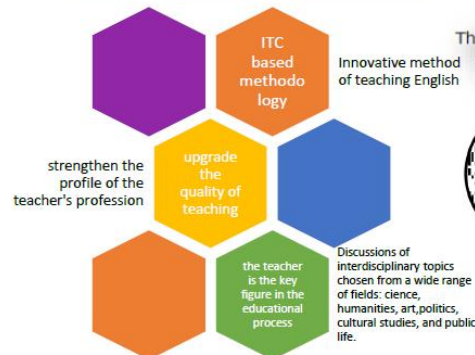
ITC based methodology

Innovative method of teaching English

Th

strengthen the profile of the teacher's profession

upgrade the quality of teaching

the teacher is the key figure in the educational process

Discussions of interdisciplinary topics chosen from a wide range of fields: cience, humanities, art,politics, cultural studies, and public life.